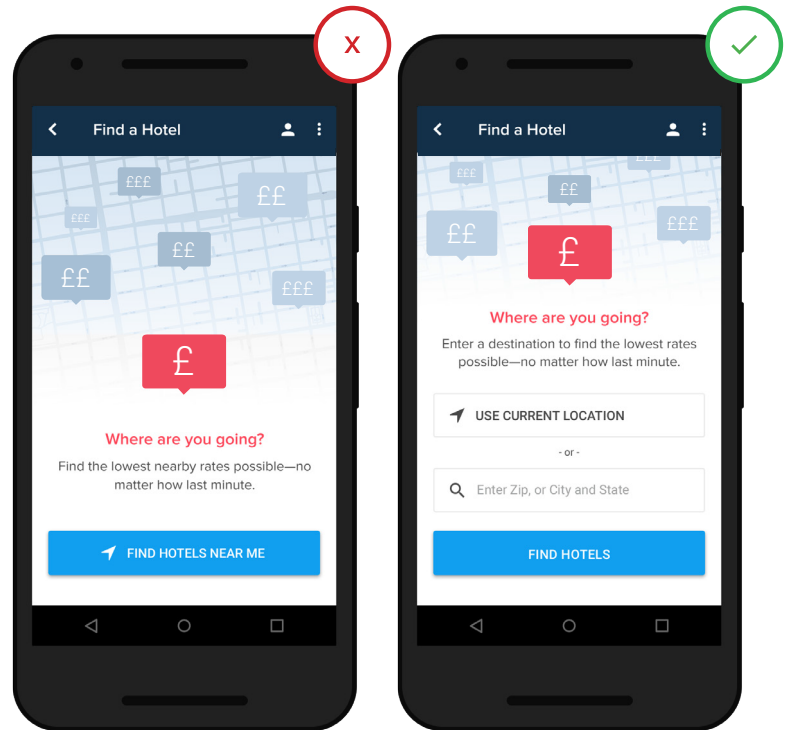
X

Find a Hotel

£££
££
£££
££
££
£££
£

Where are you going?

Find the lowest nearby rates possible—no matter how last minute.

FIND HOTELS NEAR ME

✓

Find a Hotel

£££
£££
££
££
£££
£

Where are you going?

Enter a destination to find the lowest rates possible—no matter how last minute.

USE CURRENT LOCATION

- or -

Enter Zip, or City and State

FIND HOTELS